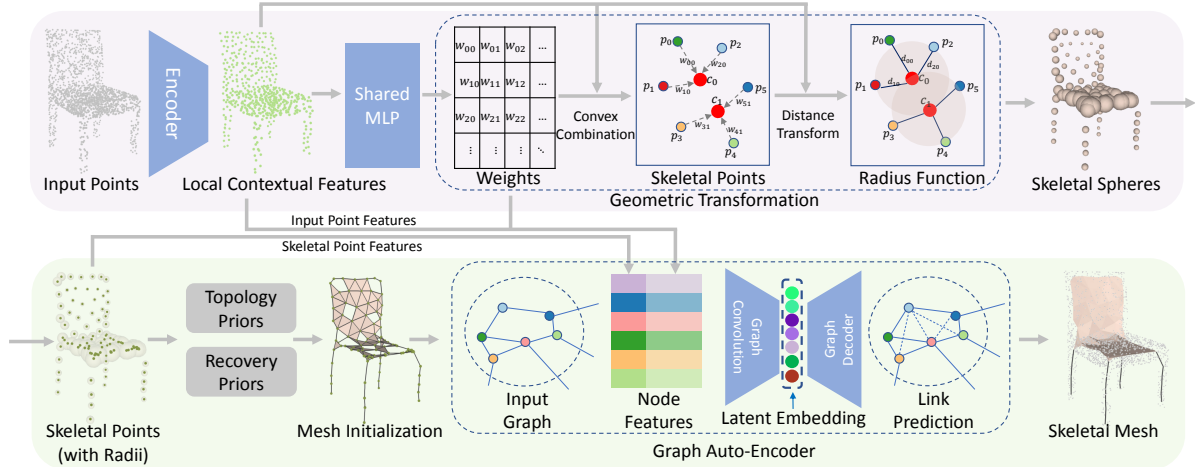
Encoder

Input Points

Local Contextual Features

Shared MLP

| $w_{00}$ | $w_{01}$ | $w_{02}$ | ... |
|---|---|---|---|
| $w_{10}$ | $w_{11}$ | $w_{12}$ | ... |
| $w_{20}$ | $w_{21}$ | $w_{22}$ | ... |
| ⋮ | ⋮ | ⋮ | ⋱ |

Weights

Convex Combination

$p_0$ $p_2$ $w_{00}$ $w_{20}$ $p_1$ $c_0$ $w_{10}$ $c_1$ $p_5$ $w_{51}$ $p_3$ $w_{31}$ $w_{41}$ $p_4$

Skeletal Points

Distance Transform

$p_0$ $d_{00}$ $p_2$ $d_{20}$ $p_1$ $d_{10}$ $c_0$ $c_1$ $p_5$ $p_3$ $p_4$

Radius Function

Geometric Transformation

Skeletal Spheres

Input Point Features

Skeletal Point Features

Skeletal Points (with Radii)

Topology Priors

Recovery Priors

Mesh Initialization

Input Graph

Node Features

Graph Convolution

Latent Embedding

Graph Decoder

Link Prediction

Graph Auto-Encoder

Skeletal Mesh